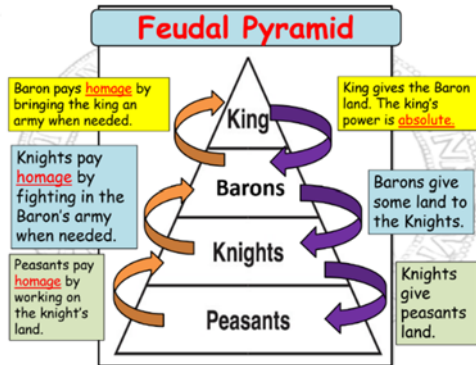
Feudal Pyramid

Baron pays homage by bringing the king an army when needed.

King gives the Baron land. The king's power is absolute.

King

Knights pay homage by fighting in the Baron's army when needed.

Barons

Barons give some land to the Knights.

Knights

Peasants pay homage by working on the knight's land.

Knights give peasants land.

Peasants